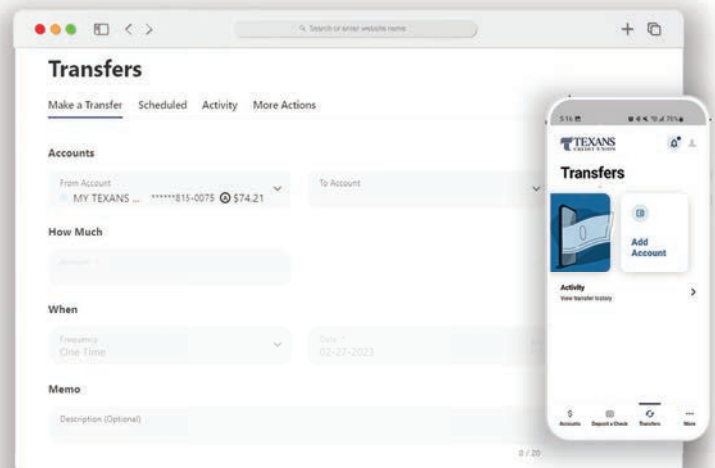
Search or enter website name

Transfers

Make a Transfer Scheduled Activity More Actions

Accounts

From Account
MY TEXANS ... ******815-0075 $74.21

To Account

How Much

Amount

When

Frequency
One Time

Date
02-27-2023

Memo

Description (Optional)

0 / 20

5:16

TEXANS CREDIT UNION

Transfers

Add Account

Activity
View transfer history

Accounts Deposit a Check Transfers More